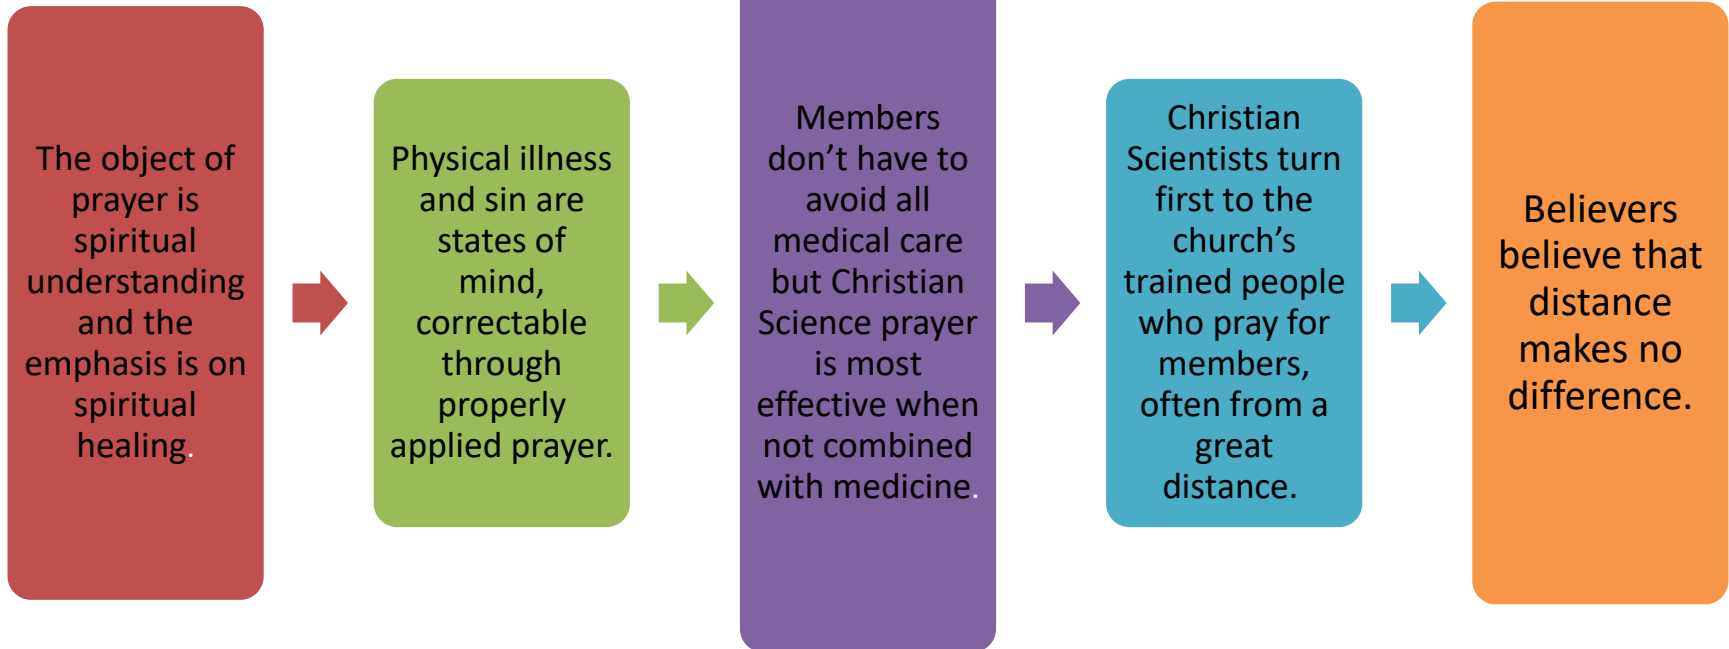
The object of prayer is spiritual understanding and the emphasis is on spiritual healing.

Physical illness and sin are states of mind, correctable through properly applied prayer.

Members don’t have to avoid all medical care but Christian Science prayer is most effective when not combined with medicine.

Christian Scientists turn first to the church’s trained people who pray for members, often from a great distance.

Believers believe that distance makes no difference.